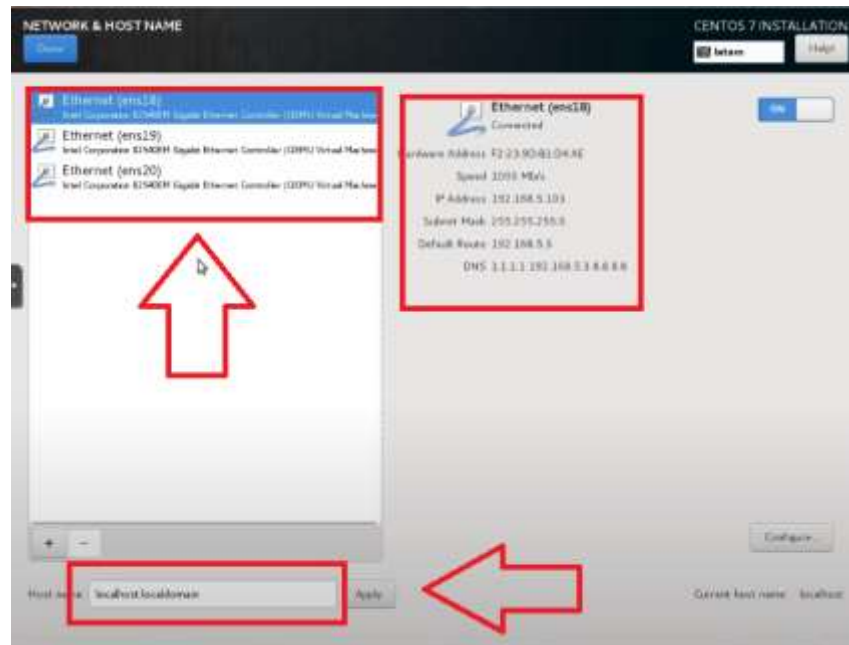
NETWORK & HOST NAME
Done
CENTOS 7 INSTALLATION
latam
Help!

Ethernet (ens18)
Intel Corporation 82540EM Gigabit Ethernet Controller (QEMU Virtual Machine
Ethernet (ens19)
Intel Corporation 82540EM Gigabit Ethernet Controller (QEMU Virtual Machine
Ethernet (ens20)
Intel Corporation 82540EM Gigabit Ethernet Controller (QEMU Virtual Machine

Ethernet (ens18)
Connected
Hardware Address F2:23:9D:B1:D4:AE
Speed 1000 Mb/s
IP Address 192.168.5.103
Subnet Mask 255.255.255.0
Default Route 192.168.5.5
DNS 1.1.1.1 192.168.5.3 8.8.8.8

ON

+ −

Configure...

Host name localhost.localdomain
Apply
Current host name: localhost